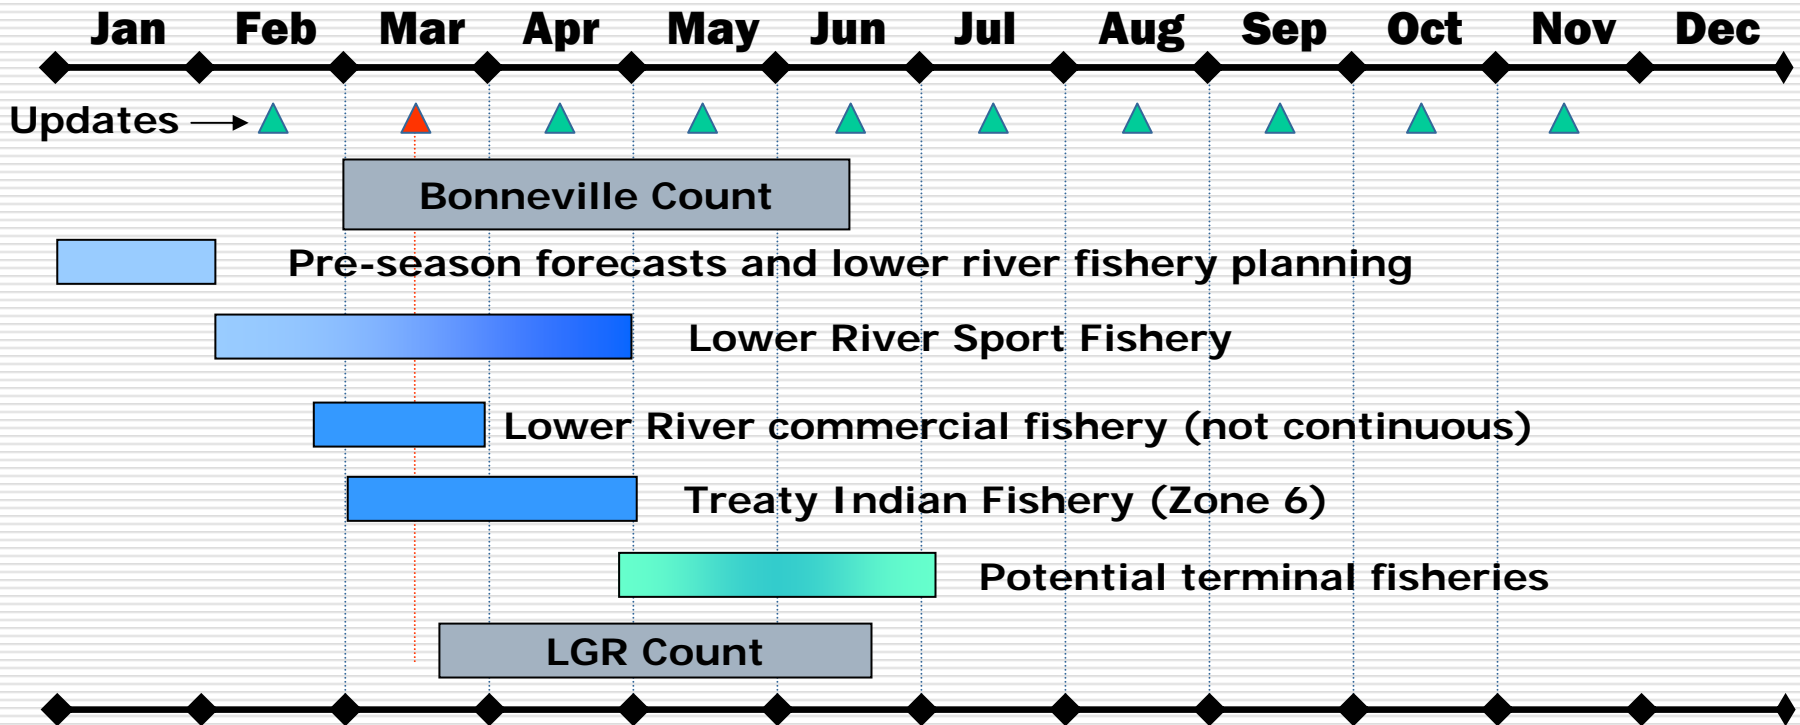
Jan Feb Mar Apr May Jun Jul Aug Sep Oct Nov Dec

Updates

Bonneville Count

Pre-season forecasts and lower river fishery planning

Lower River Sport Fishery

Lower River commercial fishery (not continuous)

Treaty Indian Fishery (Zone 6)

Potential terminal fisheries

LGR Count